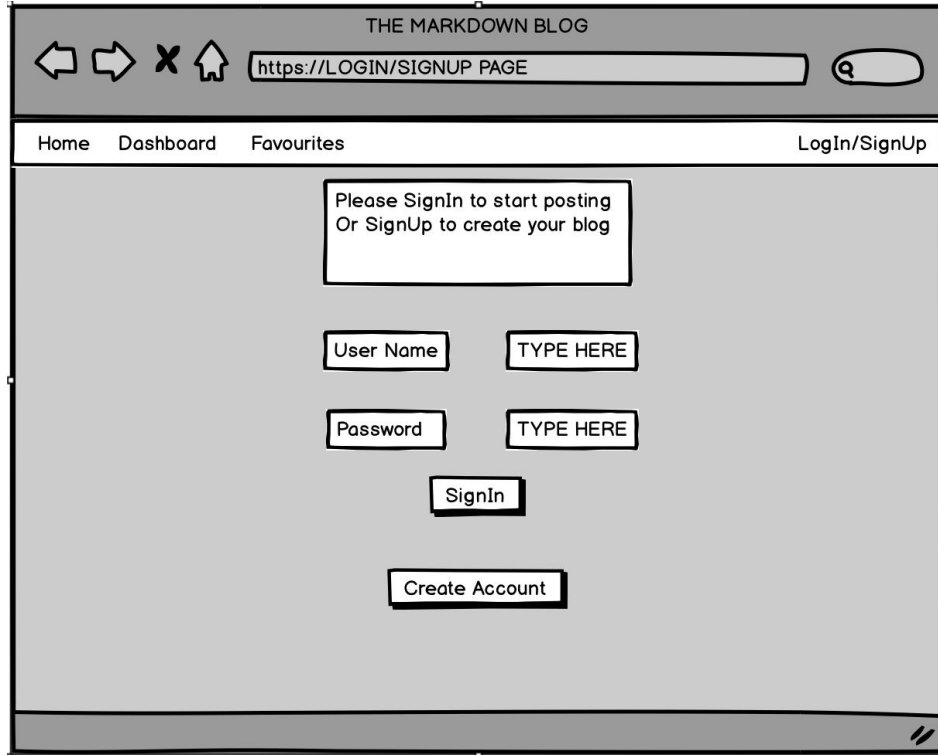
THE MARKDOWN BLOG

https://LOGIN/SIGNUP PAGE

Home Dashboard Favourites LogIn/SignUp

Please SignIn to start posting
Or SignUp to create your blog

User Name TYPE HERE

Password TYPE HERE

SignIn

Create Account